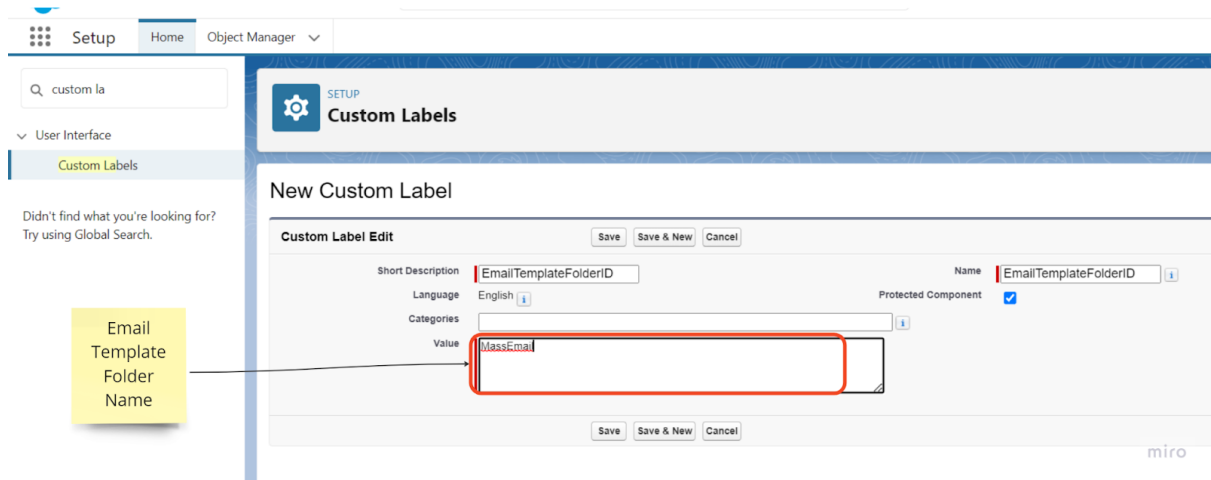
Setup Home Object Manager

custom la

User Interface

Custom Labels

Didn't find what you're looking for? Try using Global Search.

SETUP
Custom Labels

New Custom Label

Custom Label Edit
Save Save & New Cancel

Short Description EmailTemplateFolderID
Name EmailTemplateFolderID
Language English
Protected Component
Categories
Value MassEmail

Save Save & New Cancel

Email Template Folder Name

miro